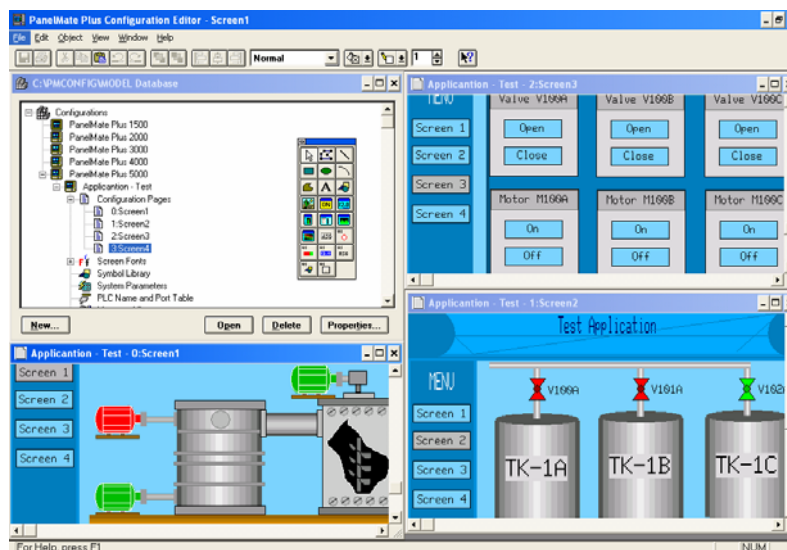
PanelMate Plus Configuration Editor - Screen1

File Edit Object View Window Help

Normal

1

C:\PMCONFIG\MODEL Database

Configurations
PanelMate Plus 1500
PanelMate Plus 2000
PanelMate Plus 3000
PanelMate Plus 4000
PanelMate Plus 5000
Application - Test
Configuration Pages
0:Screen1
1:Screen2
2:Screen3
3:Screen4
Screen Fonts
Symbol Library
System Parameters
PLC Name and Port Table

New...
Open
Delete
Properties...

Applicantion - Test - 2:Screen3

MENU
Screen 1
Screen 2
Screen 3
Screen 4

Valve V100A
Open
Close
Valve V100B
Open
Close
Valve V100C
Open
Close

Motor M100A
On
Off
Motor M100B
On
Off
Motor M100C
On
Off

Applicantion - Test - 0:Screen1

Screen 1
Screen 2
Screen 3
Screen 4

Applicantion - Test - 1:Screen2

Test Application

MENU
Screen 1
Screen 2
Screen 3
Screen 4

V100A
V101A
V102

TK-1A
TK-1B
TK-1C

For Help, press F1
NUM